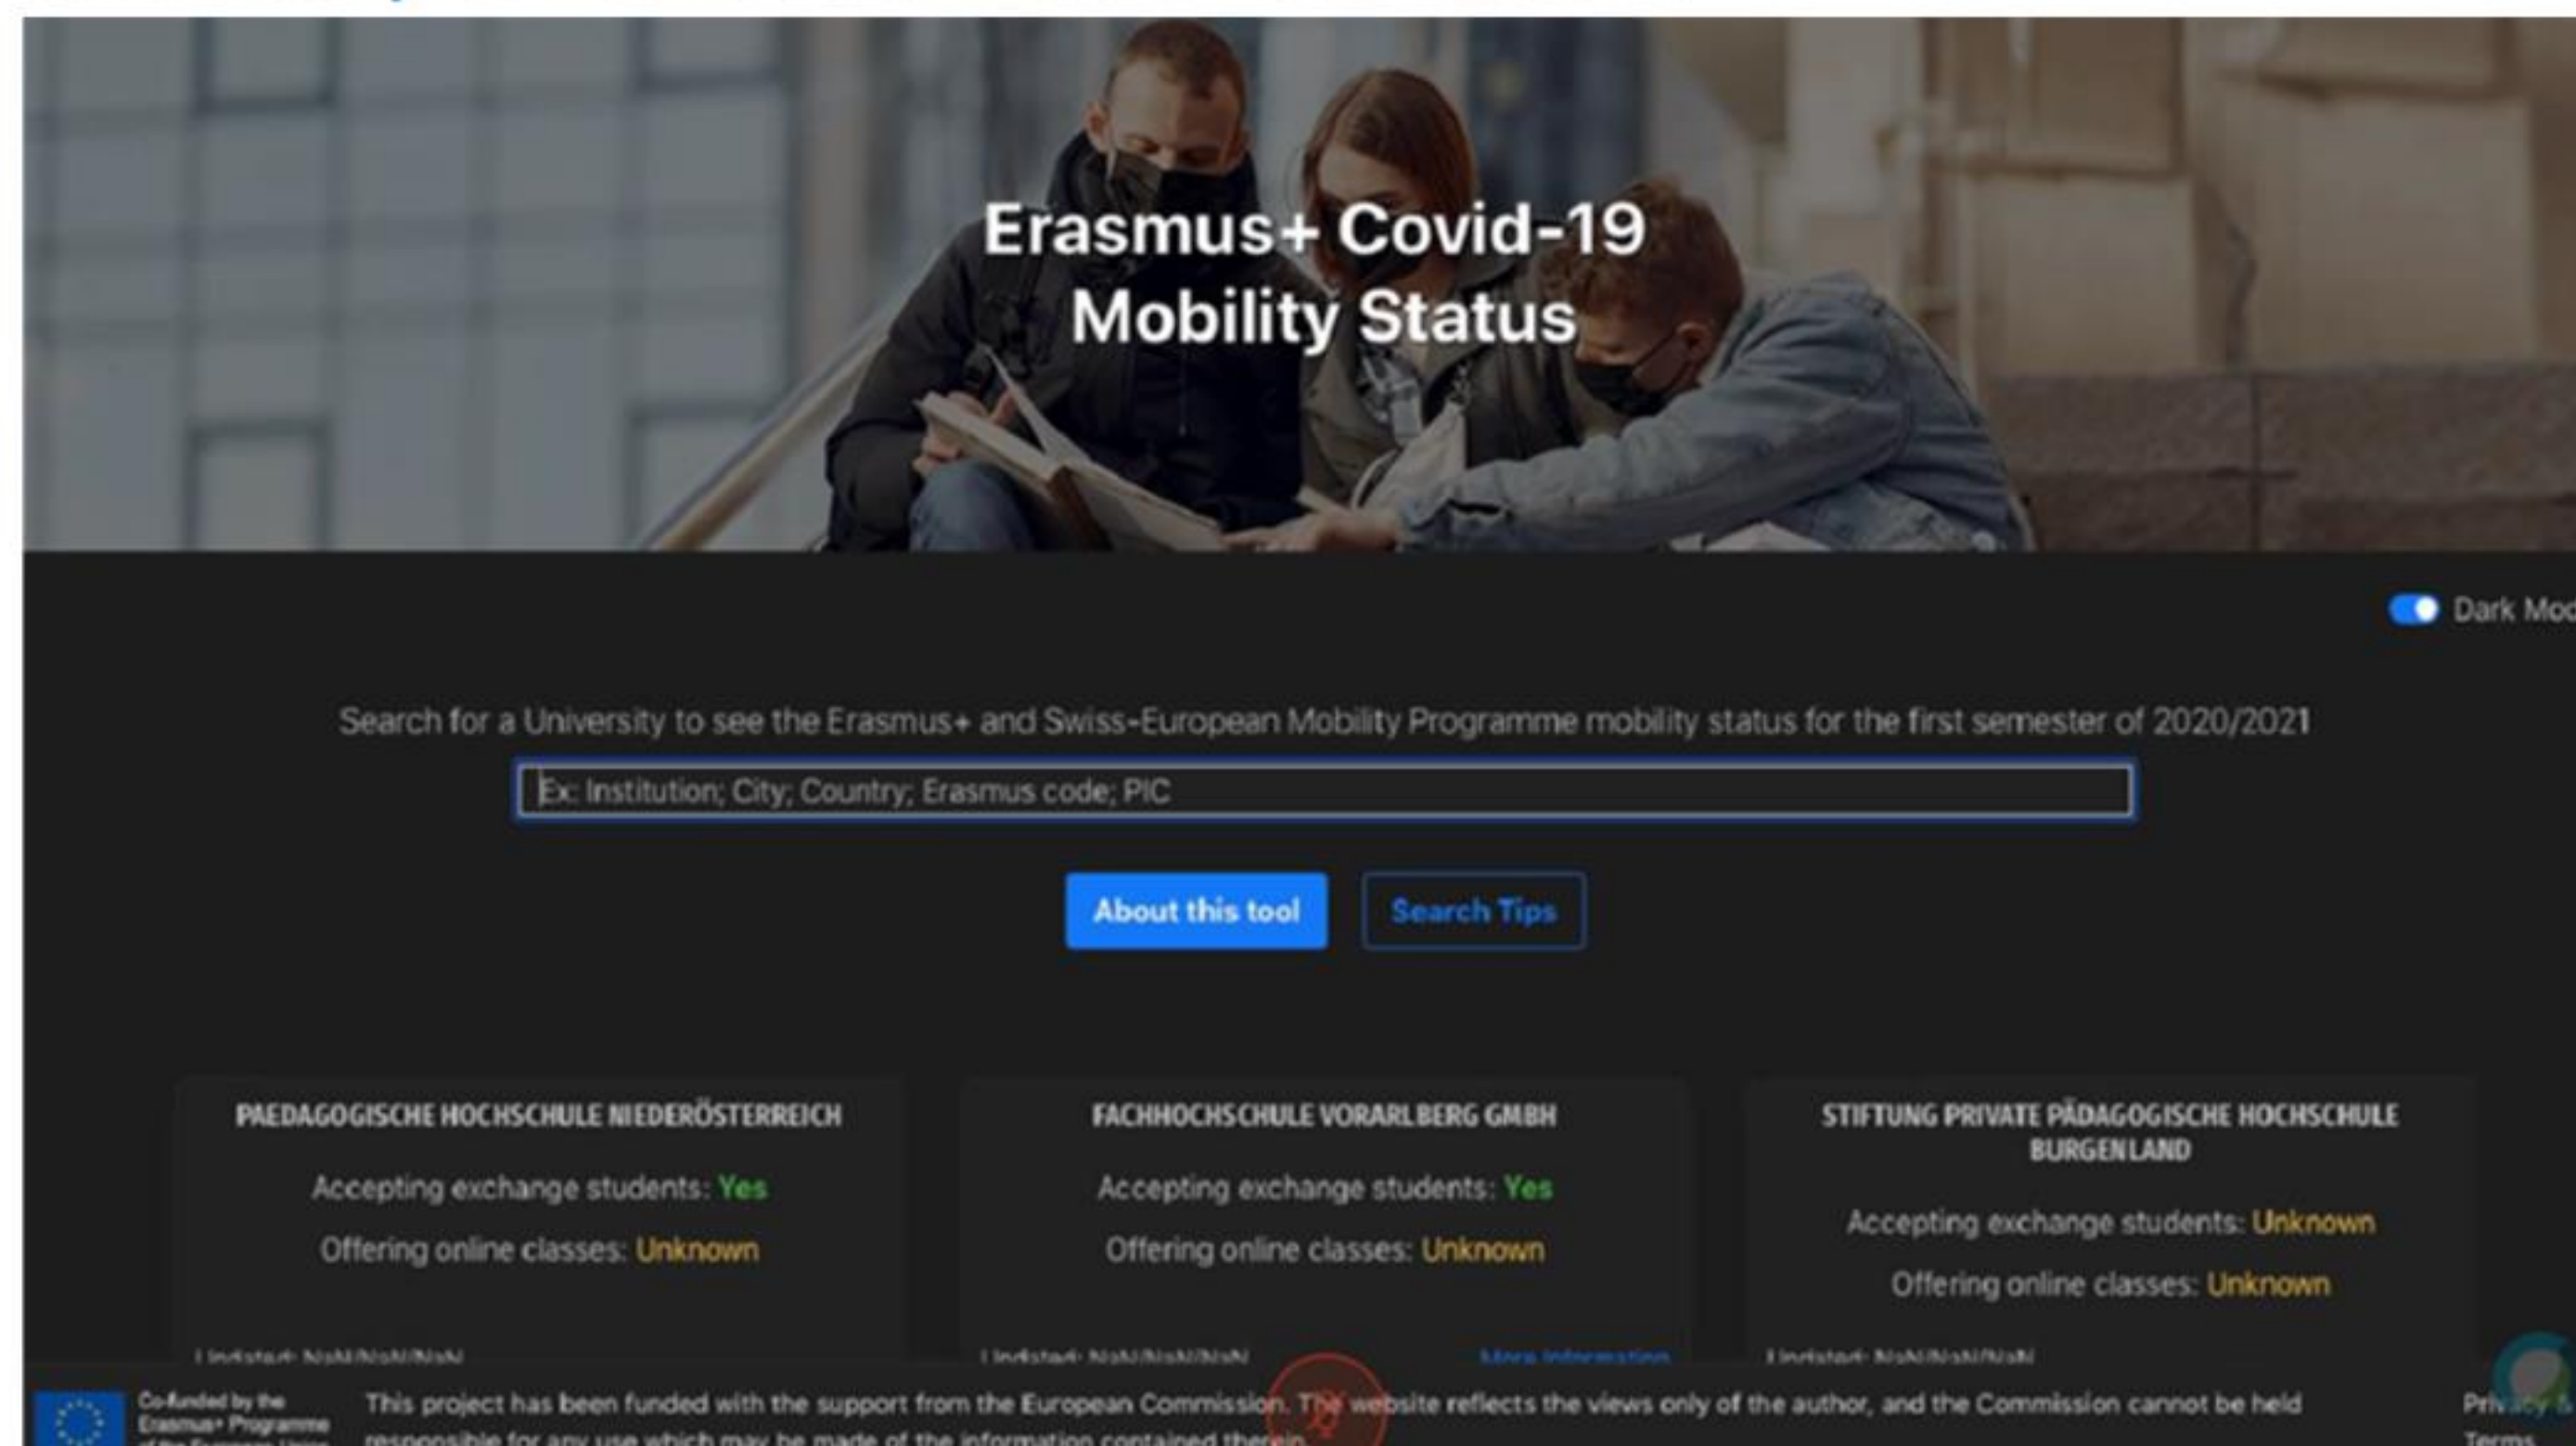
Erasmus+ Covid-19 Mobility Status

Dark Mod

Search for a University to see the Erasmus+ and Swiss-European Mobility Programme mobility status for the first semester of 2020/2021

Ex: Institution; City; Country; Erasmus code; PIC

About this tool

Search Tips

PAEDAGOGISCHE HOCHSCHULE NIEDERÖSTERREICH

Accepting exchange students: Yes

Offering online classes: Unknown

Updated: NaN/NaN/NaN

FACHHOCHSCHULE VORARLBERG GMBH

Accepting exchange students: Yes

Offering online classes: Unknown

Updated: NaN/NaN/NaN

More information

STIFTUNG PRIVATE PÄDAGOGISCHE HOCHSCHULE BURGENLAND

Accepting exchange students: Unknown

Offering online classes: Unknown

Updated: NaN/NaN/NaN

Co-funded by the Erasmus+ Programme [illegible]

This project has been funded with the support from the European Commission. The website reflects the views only of the author, and the Commission cannot be held responsible for any use which may be made of the information contained therein.

Privacy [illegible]
Terms